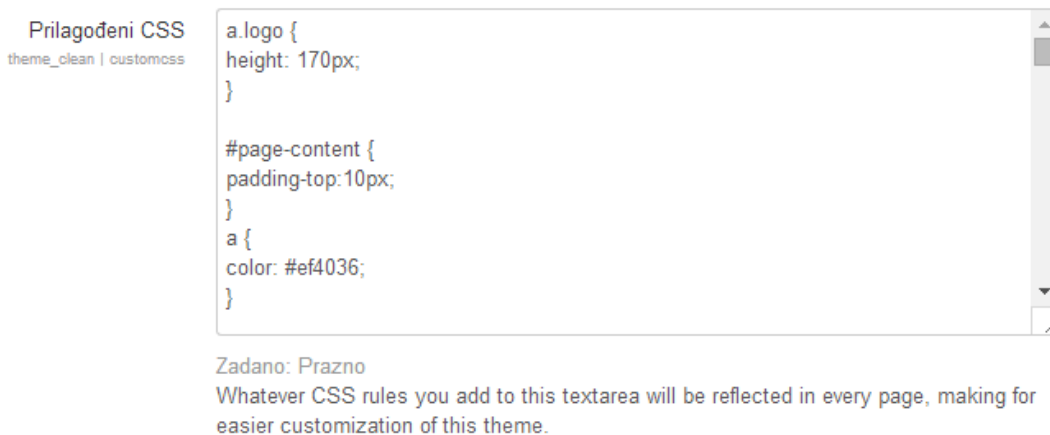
Prilagođeni CSS
theme_clean | customcss

a.logo {
height: 170px;
}

#page-content {
padding-top:10px;
}
a {
color: #ef4036;
}

Zadano: Prazno
Whatever CSS rules you add to this textarea will be reflected in every page, making for easier customization of this theme.